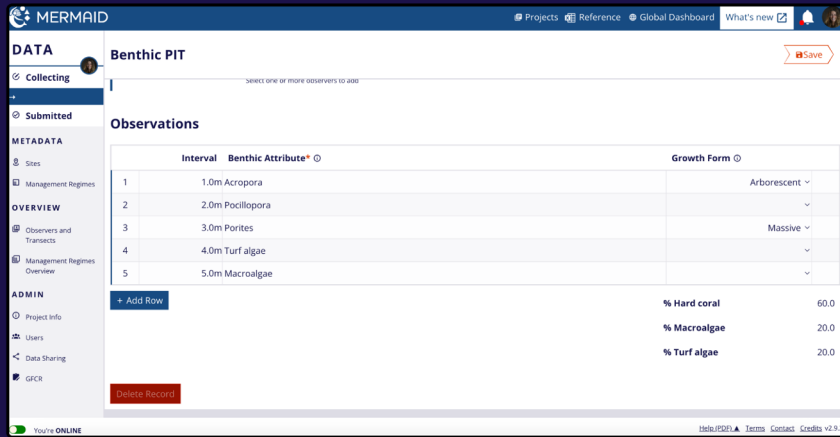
MERMAID
Projects Reference Global Dashboard What's new

DATA
Collecting
Submitted
METADATA
Sites
Management Regimes
OVERVIEW
Observers and Transects
Management Regimes Overview
ADMIN
Project Info
Users
Data Sharing
GFCR

Benthic PIT
Save

Select one or more observers to add

Observations

| | Interval | Benthic Attribute* | Growth Form |
|---|---|---|---|
| 1 | 1.0m | Acropora | Arborescent |
| 2 | 2.0m | Pocillopora | |
| 3 | 3.0m | Porites | Massive |
| 4 | 4.0m | Turf algae | |
| 5 | 5.0m | Macroalgae | |

+ Add Row

% Hard coral 60.0
% Macroalgae 20.0
% Turf algae 20.0

Delete Record

You're ONLINE
Help (PDF) Terms Contact Credits v2.9.